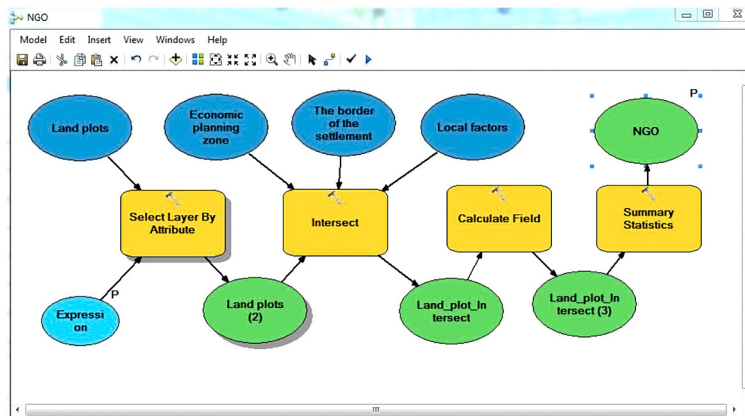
NGO

Model Edit Insert View Windows Help

Land plots

Economic planning zone

The border of the settlement

Local factors

NGO

P

Select Layer By Attribute

Intersect

Calculate Field

Summary Statistics

Expression

P

Land plots (2)

Land_plot_Intersect

Land_plot_Intersect (3)